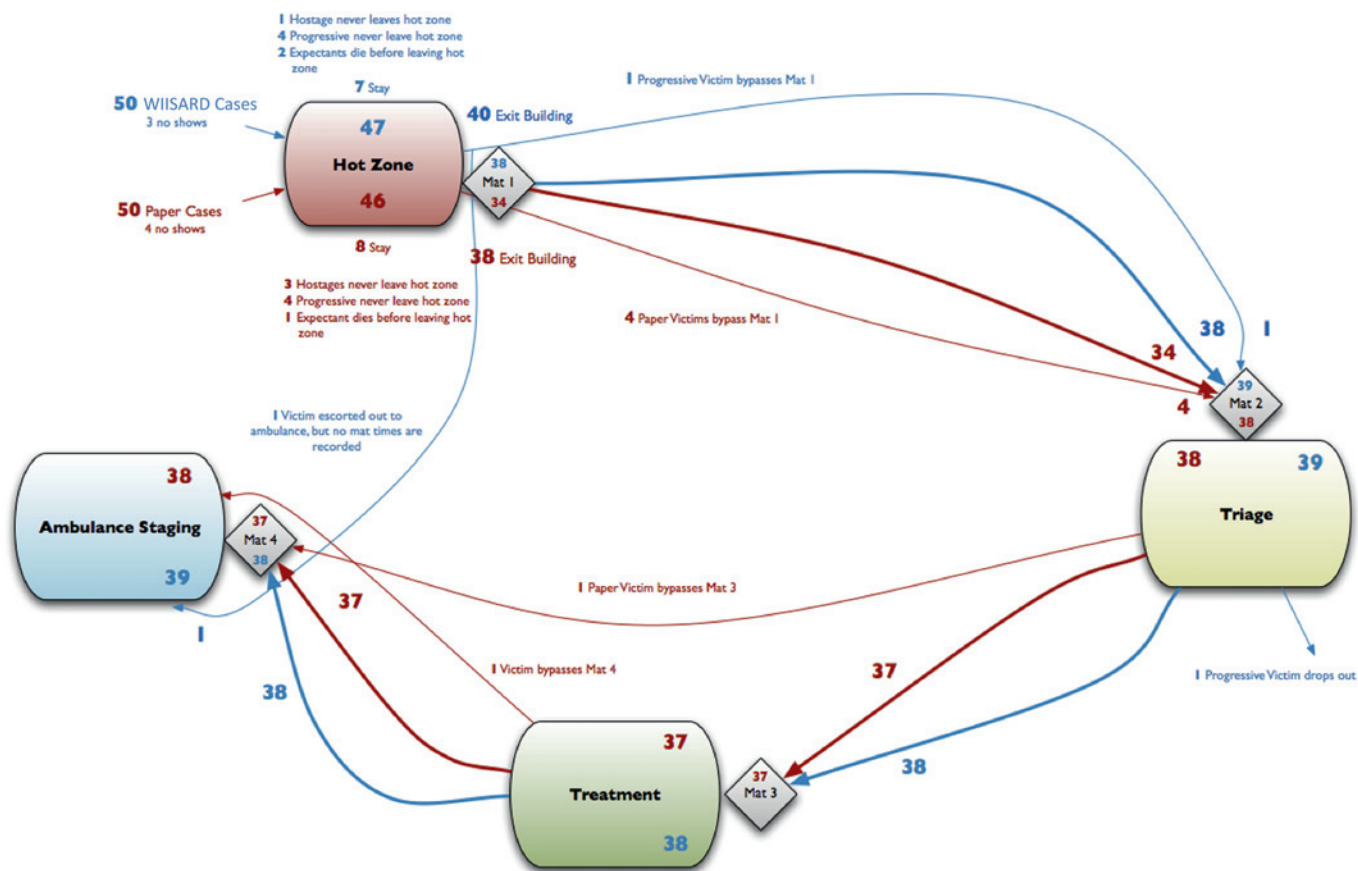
1 Hostage never leaves hot zone
4 Progressive never leave hot zone
2 Expectants die before leaving hot zone

7 Stay

50 WIISARD Cases
3 no shows

47
Hot Zone
46

50 Paper Cases
4 no shows

40 Exit Building

38
Mat 1
34

1 Progressive Victim bypasses Mat 1

8 Stay

38 Exit Building

3 Hostages never leave hot zone
4 Progressive never leave hot zone
1 Expectant dies before leaving hot zone

4 Paper Victims bypass Mat 1

38
1
34
4

39
Mat 2
38

1 Victim escorted out to ambulance, but no mat times are recorded

38
Ambulance Staging
39

37
Mat 4
38

38
Triage
39

1 Paper Victim bypasses Mat 3

37

1

1 Victim bypasses Mat 4

38

37

1 Progressive Victim drops out

37
Treatment
38

37
Mat 3

38